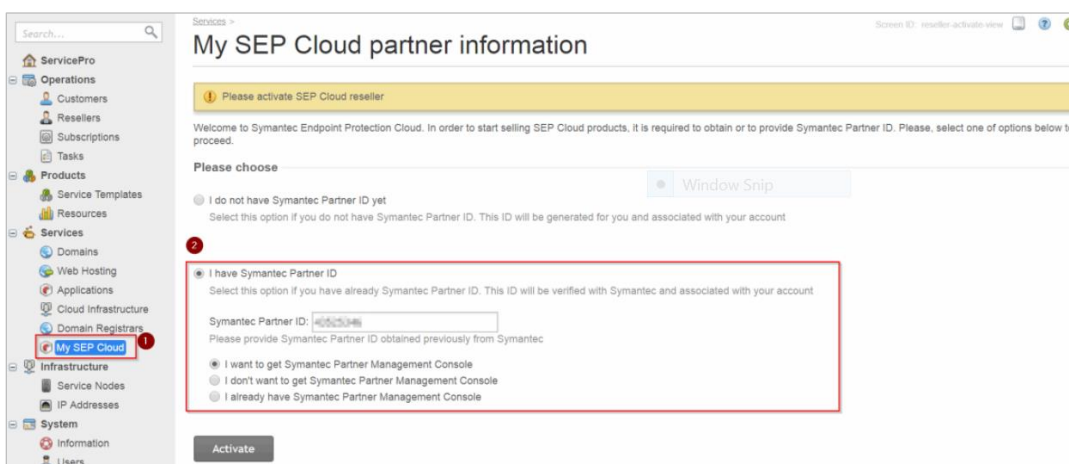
Search...

ServicePro
Operations
Customers
Resellers
Subscriptions
Tasks
Products
Service Templates
Resources
Services
Domains
Web Hosting
Applications
Cloud Infrastructure
Domain Registrars
My SEP Cloud
1
Infrastructure
Service Nodes
IP Addresses
System
Information
Users

Services >

My SEP Cloud partner information

Screen ID: reseller-activate-view

Please activate SEP Cloud reseller

Welcome to Symantec Endpoint Protection Cloud. In order to start selling SEP Cloud products, it is required to obtain or to provide Symantec Partner ID. Please, select one of options below t proceed.

Please choose

Window Snip

I do not have Symantec Partner ID yet
Select this option if you do not have Symantec Partner ID. This ID will be generated for you and associated with your account

2

I have Symantec Partner ID
Select this option if you have already Symantec Partner ID. This ID will be verified with Symantec and associated with your account

Symantec Partner ID: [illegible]
Please provide Symantec Partner ID obtained previously from Symantec

I want to get Symantec Partner Management Console
I don't want to get Symantec Partner Management Console
I already have Symantec Partner Management Console

Activate